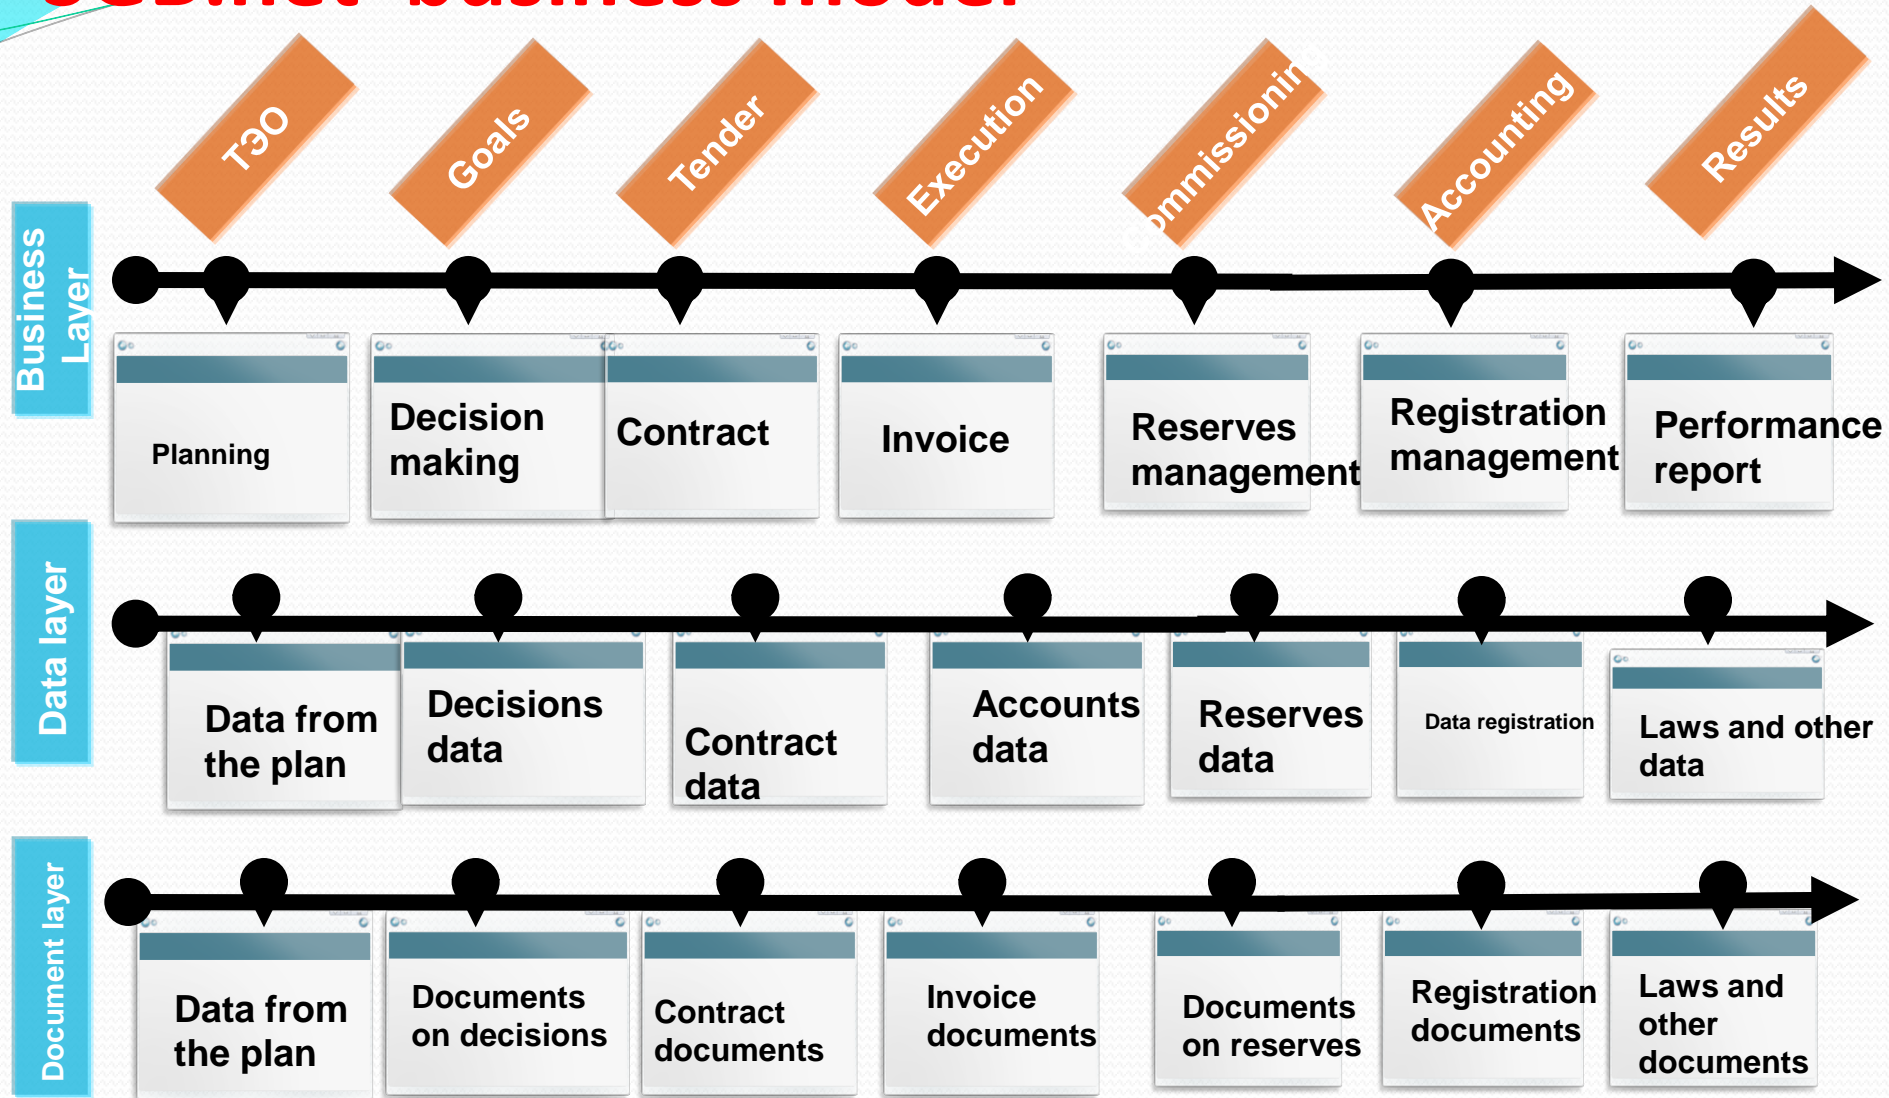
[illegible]

T3O
Goals
Tender
Execution
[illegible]mmissionin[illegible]
Accounting
Results

Business Layer

Planning
Decision making
Contract
Invoice
Reserves management
Registration management
Performance report

Data layer

Data from the plan
Decisions data
Contract data
Accounts data
Reserves data
Data registration
Laws and other data

Document layer

Data from the plan
Documents on decisions
Contract documents
Invoice documents
Documents on reserves
Registration documents
Laws and other documents